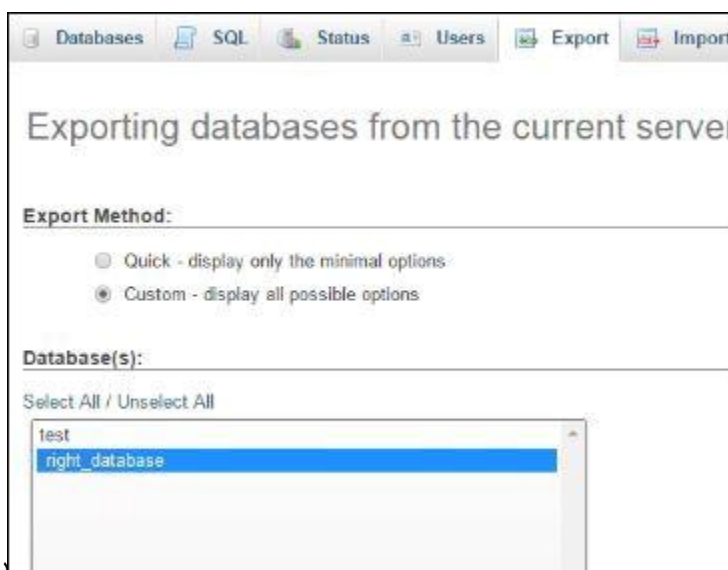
Databases SQL Status Users Export Import

Exporting databases from the current server

Export Method:

Quick - display only the minimal options

Custom - display all possible options

Database(s):

Select All / Unselect All

test
right_database